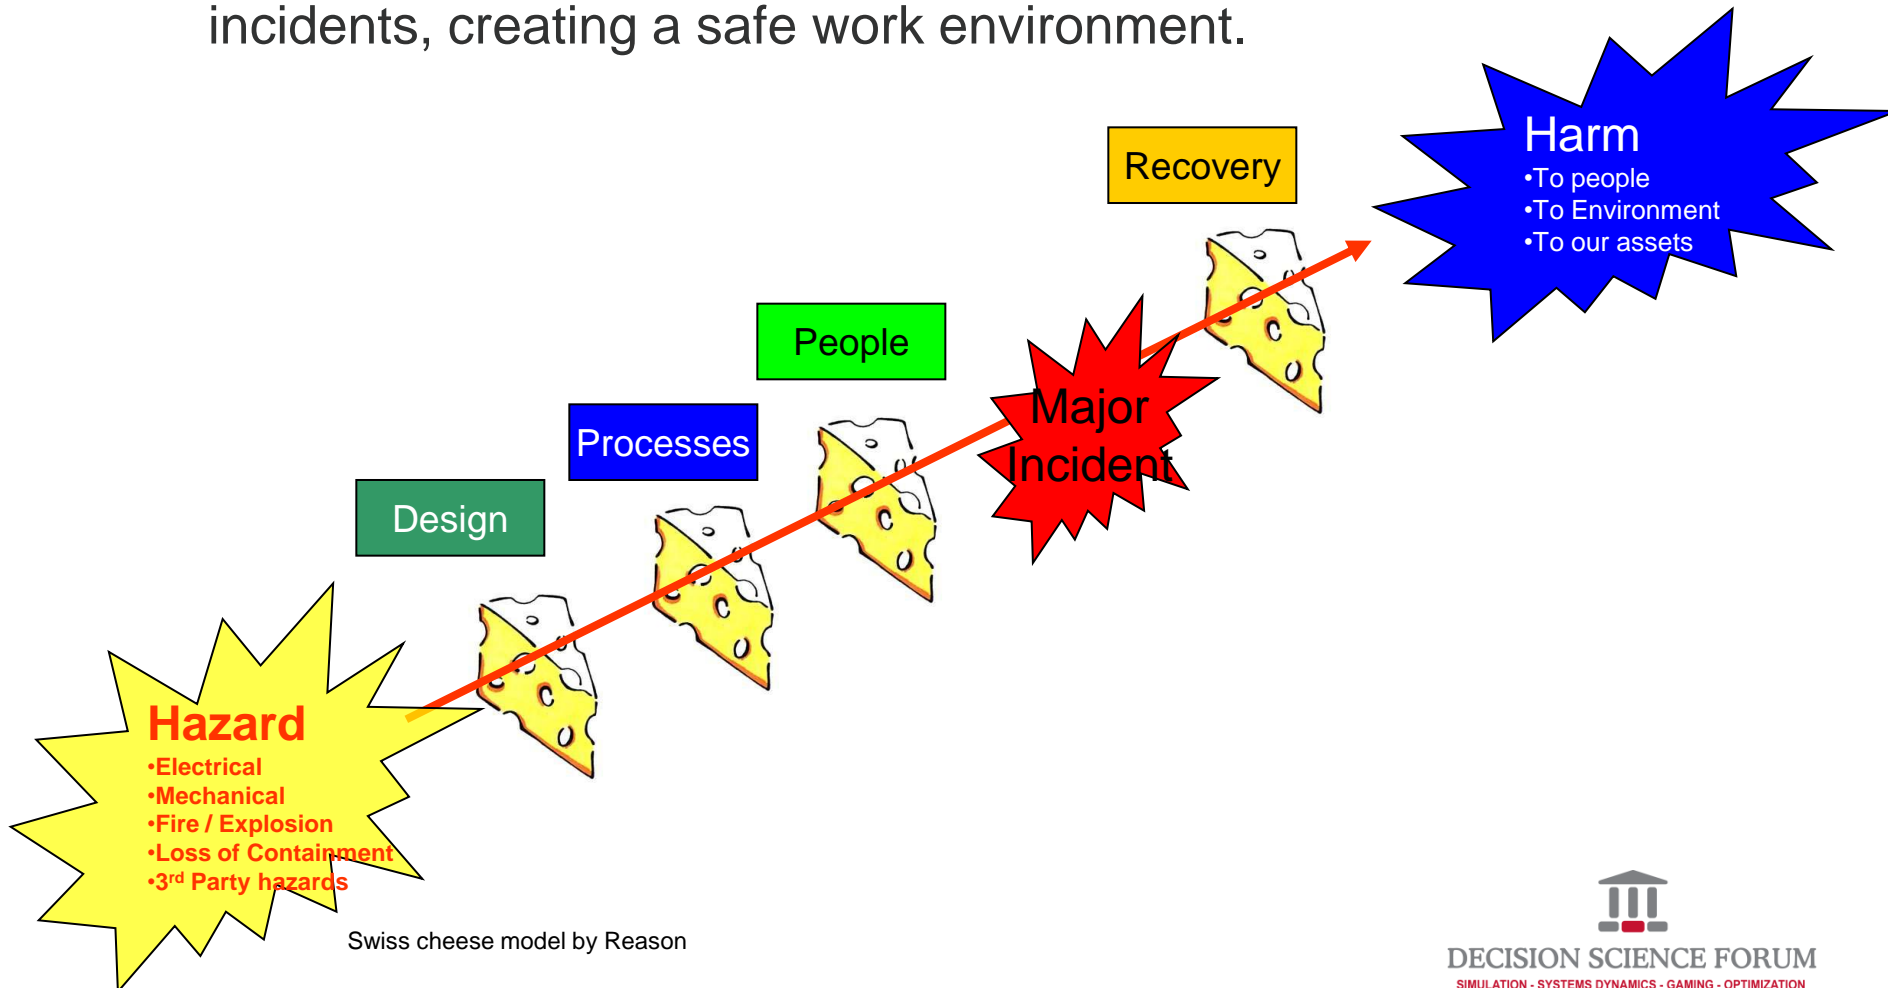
incidents, creating a safe work environment.

Recovery

Harm
•To people
•To Environment
•To our assets

People

Processes

Major Incident

Design

Hazard
•Electrical
•Mechanical
•Fire / Explosion
•Loss of Containment
•3$^{rd}$ Party hazards

Swiss cheese model by Reason

DECISION SCIENCE FORUM
SIMULATION - SYSTEMS DYNAMICS - GAMING - OPTIMIZATION